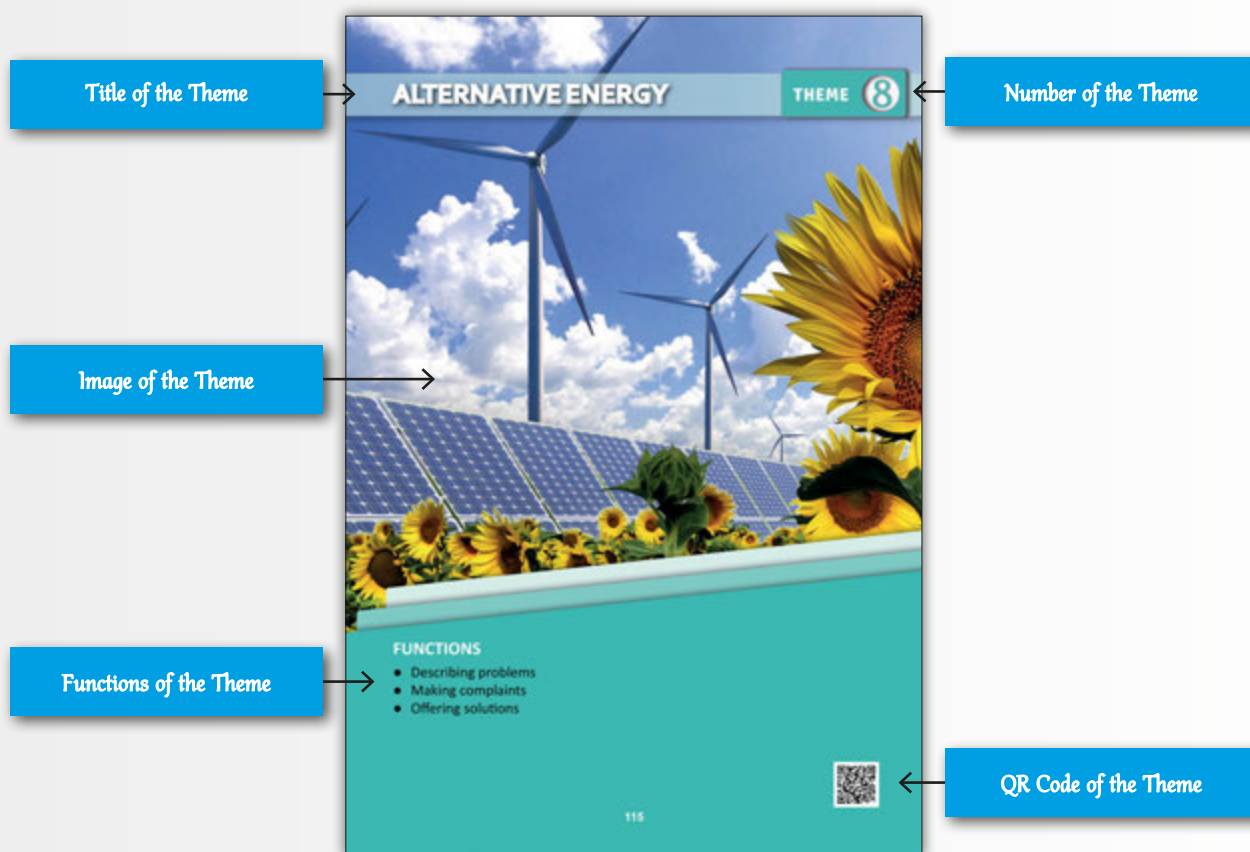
Title of the Theme

ALTERNATIVE ENERGY

THEME 8

Number of the Theme

Image of the Theme

Functions of the Theme

FUNCTIONS
- Describing problems
- Making complaints
- Offering solutions

QR Code of the Theme

115